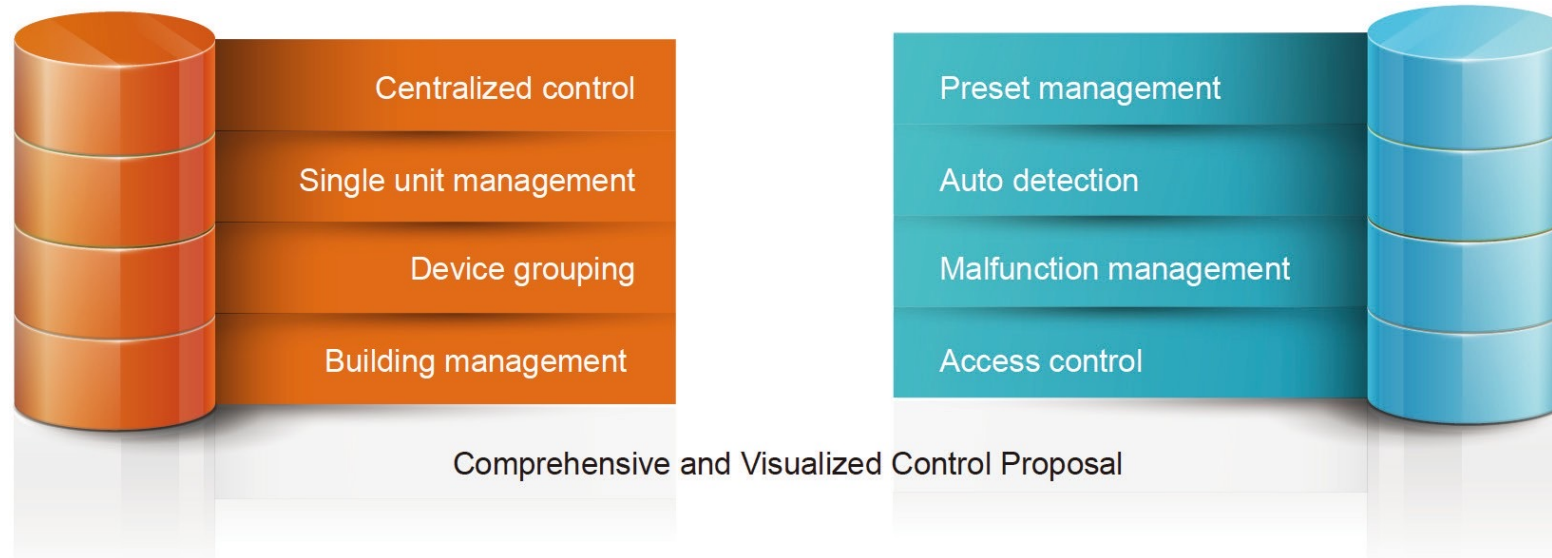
Centralized control

Single unit management

Device grouping

Building management

Preset management

Auto detection

Malfunction management

Access control

Comprehensive and Visualized Control Proposal